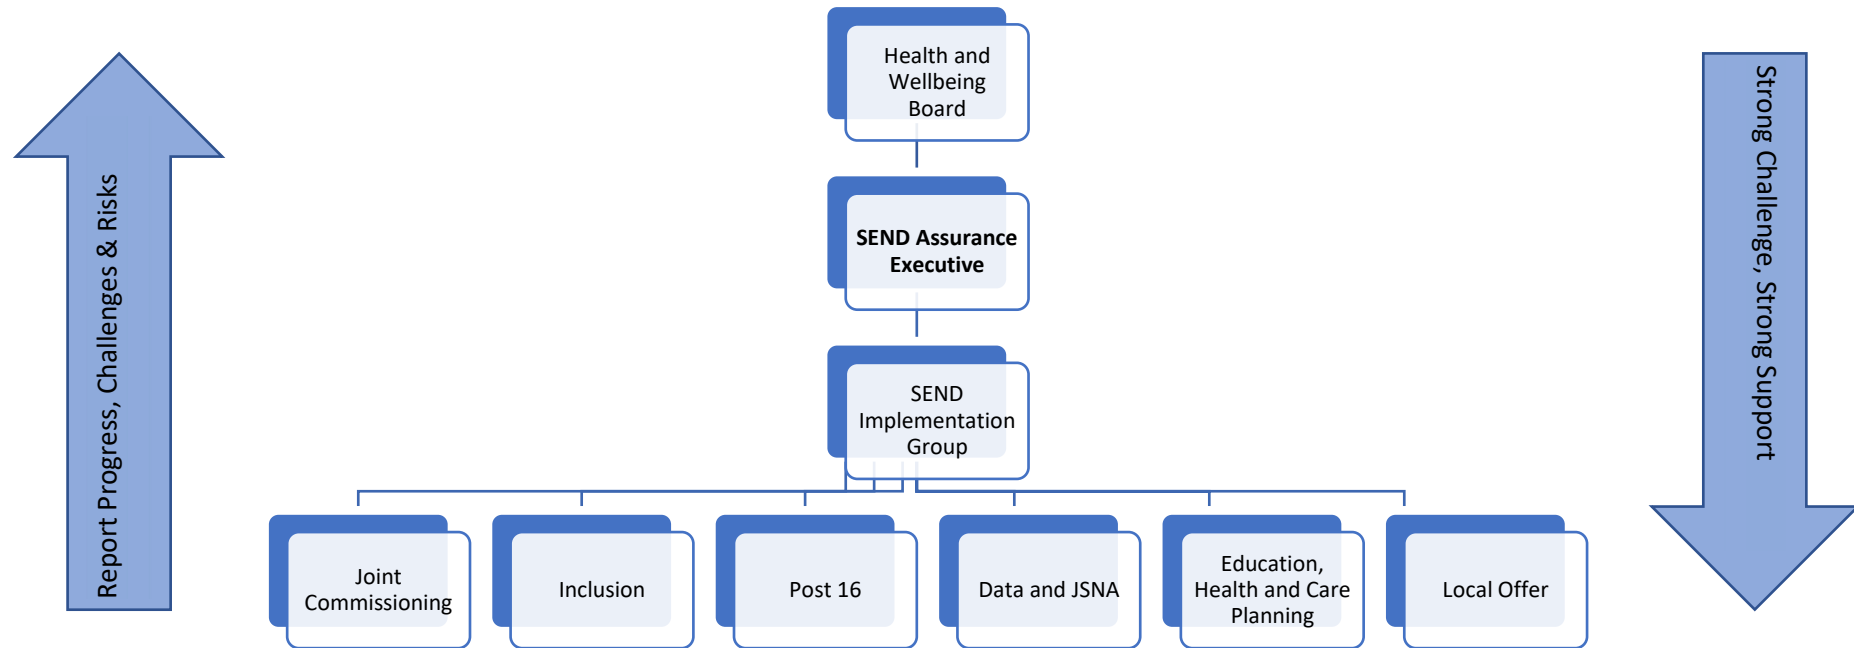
Report Progress, Challenges & Risks

Health and Wellbeing Board

**SEND Assurance Executive**

SEND Implementation Group

Joint Commissioning

Inclusion

Post 16

Data and JSNA

Education, Health and Care Planning

Local Offer

Strong Challenge, Strong Support